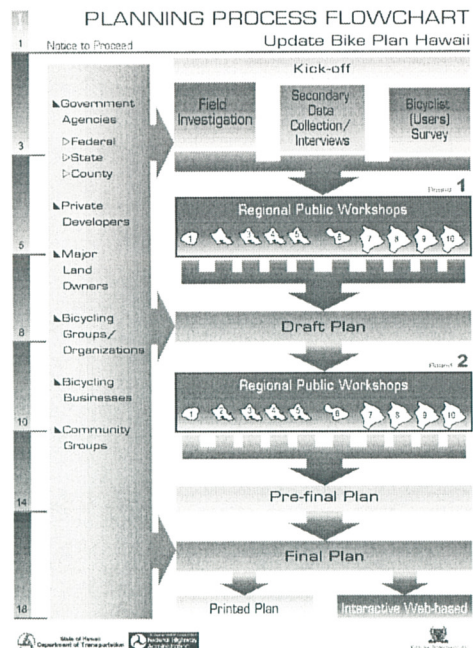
PLANNING PROCESS FLOWCHART

Update Bike Plan Hawaii

1

Notice to Proceed

Kick-off

Government Agencies
▷Federal
▷State
▷County

Private Developers

Major Land Owners

Bicycling Groups/ Organizations

Bicycling Businesses

Community Groups

3

5

8

10

14

18

Field Investigation

Secondary Data Collection/ Interviews

Bicyclist (Users) Survey

Round 1

Regional Public Workshops

1 2 3 4 5 6 7 8 9 10

Draft Plan

Round 2

Regional Public Workshops

1 2 3 4 5 6 7 8 9 10

Pre-final Plan

Final Plan

Printed Plan

Interactive Web-based

State of Hawaii Department of Transportation

Federal Highway Administration

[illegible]